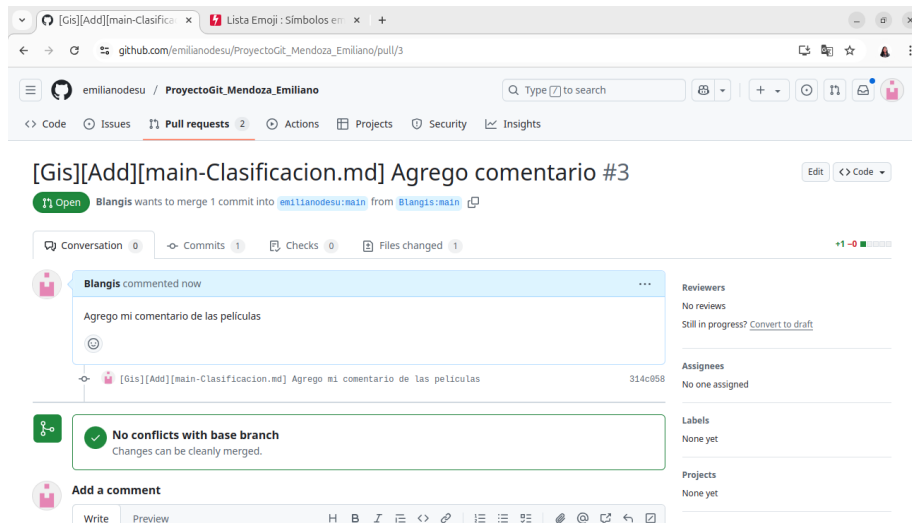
[Gis][Add][main-Clasificac ×
Lista Emoji : Símbolos em ×
+
github.com/emilianodesu/ProyectoGit_Mendoza_Emiliano/pull/3

emilianodesu / ProyectoGit_Mendoza_Emiliano
Type / to search

Code Issues Pull requests 2 Actions Projects Security Insights

[Gis][Add][main-Clasificacion.md] Agrego comentario #3
Edit
Code

Open Blangis wants to merge 1 commit into emilianodesu:main from Blangis:main

Conversation 0 Commits 1 Checks 0 Files changed 1
+1 −0

Blangis commented now

Agrego mi comentario de las peliculas

[Gis][Add][main-Clasificacion.md] Agrego mi comentario de las peliculas 314c058

No conflicts with base branch
Changes can be cleanly merged.

Add a comment
Write Preview
H B I

Reviewers
No reviews
Still in progress? Convert to draft

Assignees
No one assigned

Labels
None yet

Projects
None yet